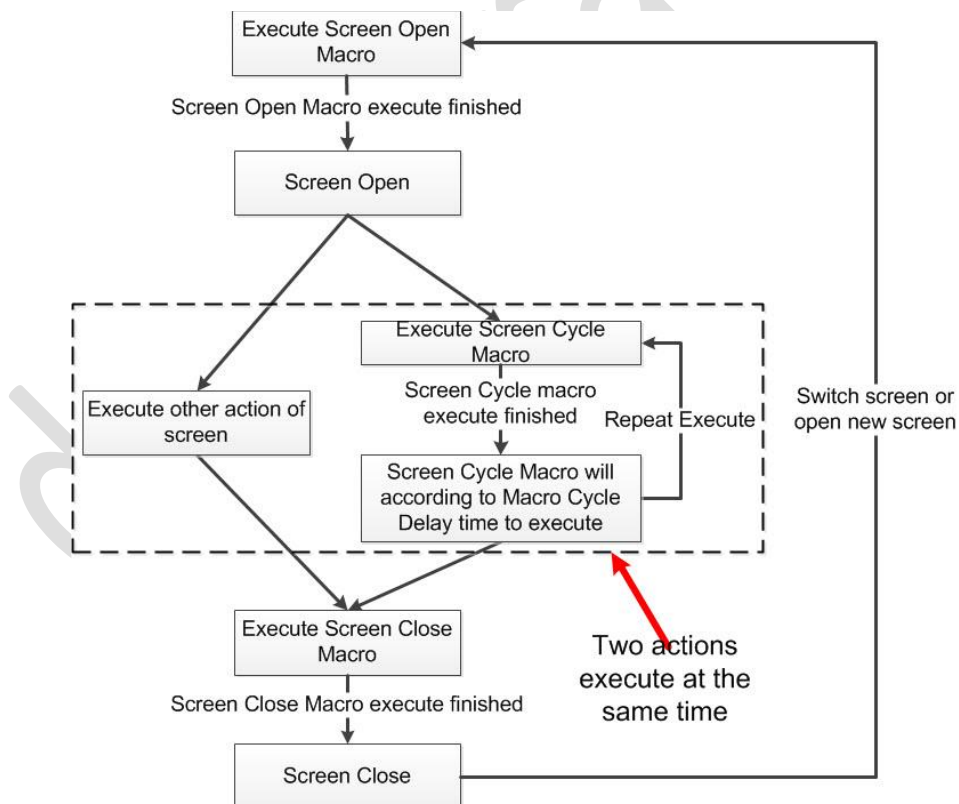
Execute Screen Open Macro

Screen Open Macro execute finished

Screen Open

Execute other action of screen

Execute Screen Cycle Macro

Screen Cycle macro execute finished

Repeat Execute

Screen Cycle Macro will according to Macro Cycle Delay time to execute

Switch screen or open new screen

Execute Screen Close Macro

Two actions execute at the same time

Screen Close Macro execute finished

Screen Close